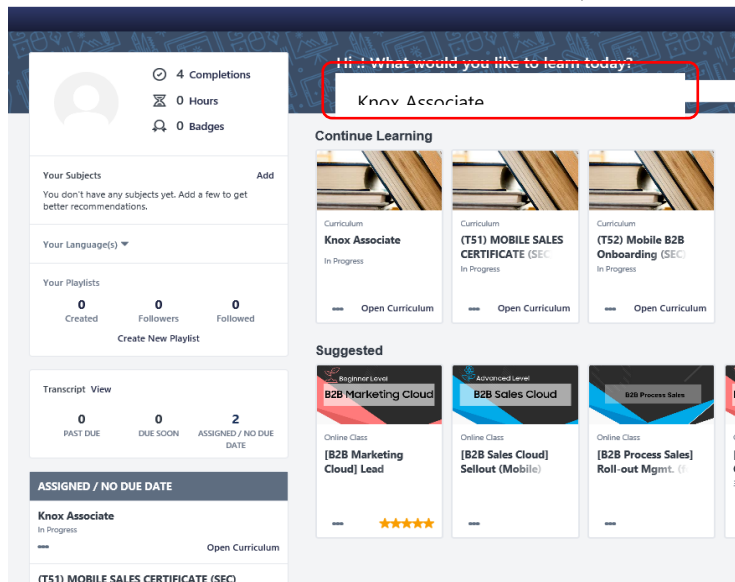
4 Completions
0 Hours
0 Badges

Hi.. What would you like to learn today?
Knox Associate

Your Subjects Add
You don't have any subjects yet. Add a few to get better recommendations.

Your Language(s)

Your Playlists
0 Created
0 Followers
0 Followed
Create New Playlist

Transcript View
0 PAST DUE
0 DUE SOON
2 ASSIGNED / NO DUE DATE

ASSIGNED / NO DUE DATE
Knox Associate
In Progress
Open Curriculum
(T51) MOBILE SALES CERTIFICATE (SEC)

Continue Learning

Curriculum
Knox Associate
In Progress
Open Curriculum

Curriculum
(T51) MOBILE SALES CERTIFICATE (SEC
In Progress
Open Curriculum

Curriculum
(T52) Mobile B2B Onboarding (SEC
In Progress
Open Curriculum

Suggested

Beginner Level
B2B Marketing Cloud
Online Class
[B2B Marketing Cloud] Lead

Advanced Level
B2B Sales Cloud
Online Class
[B2B Sales Cloud] Sellout (Mobile)

B2B Process Sales
Online Class
[B2B Process Sales] Roll-out Mgmt. (